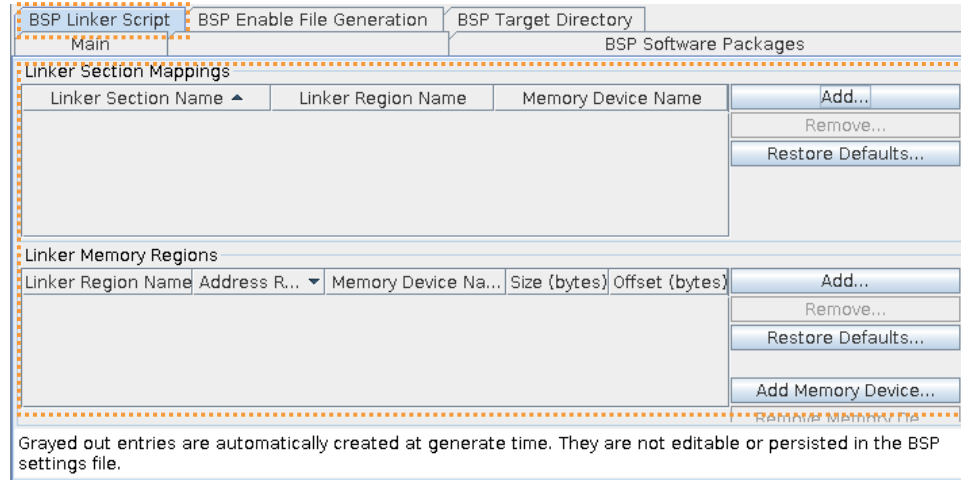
BSP Linker Script | BSP Enable File Generation | BSP Target Directory

Main | BSP Software Packages

Linker Section Mappings

| Linker Section Name ▲ | Linker Region Name | Memory Device Name |
|---|---|---|

Add...

Remove...

Restore Defaults...

Linker Memory Regions

| Linker Region Name | Address R... ▼ | Memory Device Na... | Size (bytes) | Offset (bytes) |
|---|---|---|---|---|

Add...

Remove...

Restore Defaults...

Add Memory Device...

Remove Memory De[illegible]

Grayed out entries are automatically created at generate time. They are not editable or persisted in the BSP settings file.